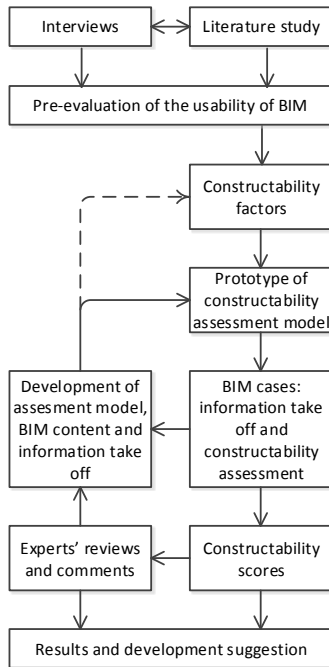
Interviews

Literature study

Pre-evaluation of the usability of BIM

Constructability factors

Prototype of constructability assessment model

BIM cases: information take off and constructability assessment

Development of assesment model, BIM content and information take off

Constructability scores

Experts' reviews and comments

Results and development suggestion